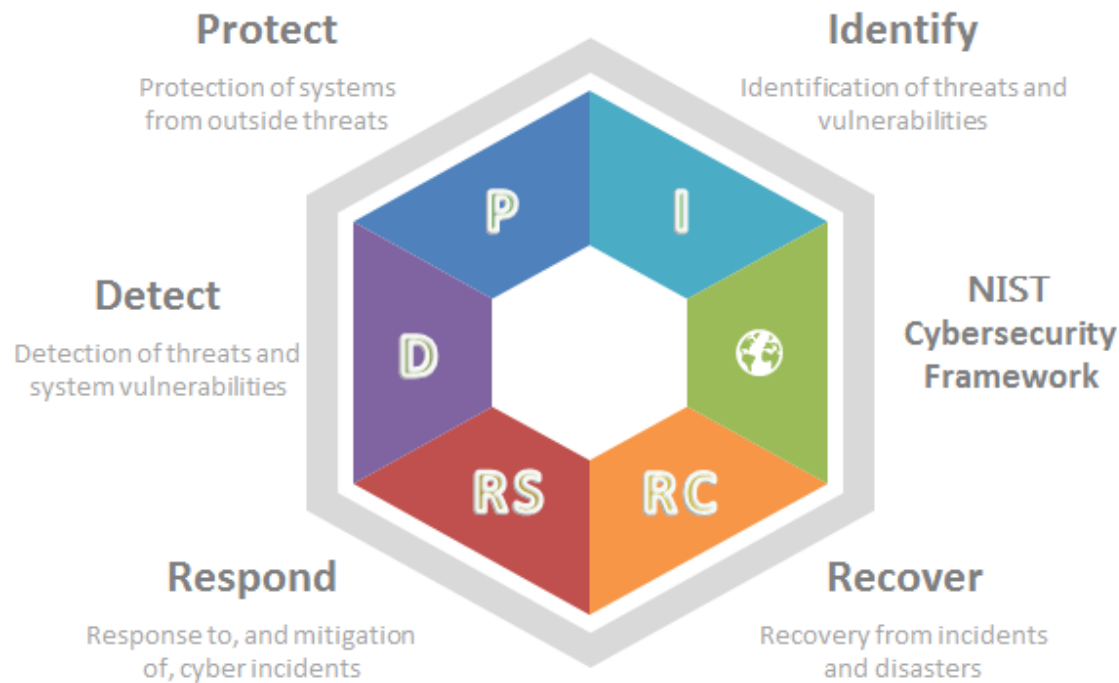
Protect

Protection of systems from outside threats

Identify

Identification of threats and vulnerabilities

P

I

Detect

Detection of threats and system vulnerabilities

D

NIST Cybersecurity Framework

RS

RC

Respond

Response to, and mitigation of, cyber incidents

Recover

Recovery from incidents and disasters